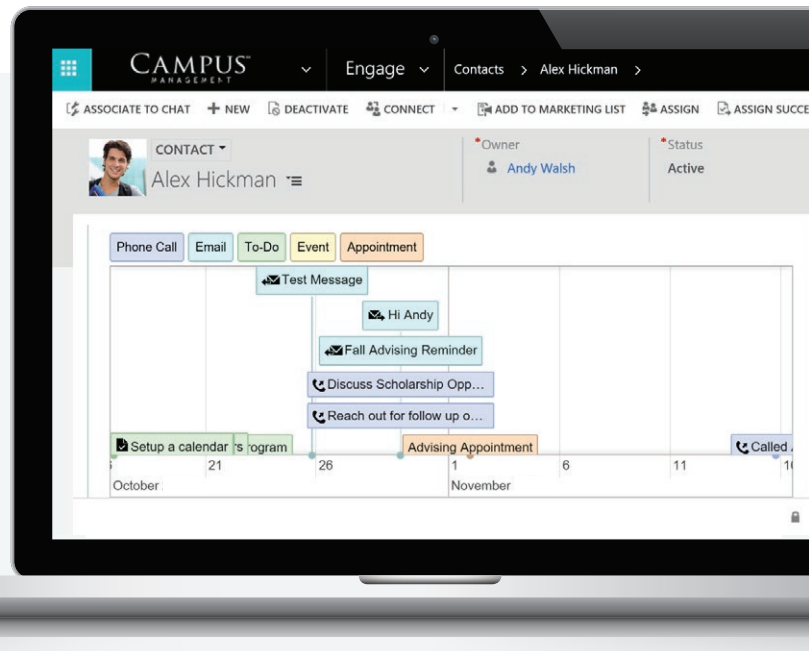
CAMPUS MANAGEMENT Engage Contacts > Alex Hickman >

ASSOCIATE TO CHAT + NEW DEACTIVATE CONNECT ADD TO MARKETING LIST ASSIGN ASSIGN SUCCE

CONTACT
Alex Hickman

*Owner
Andy Walsh

*Status
Active

Phone Call Email To-Do Event Appointment

Test Message
Hi Andy
Fall Advising Reminder
Discuss Scholarship Opp...
Reach out for follow up o...
Setup a calendar
's rogram
Advising Appointment
Called

21 26 1 6 11 1
October November